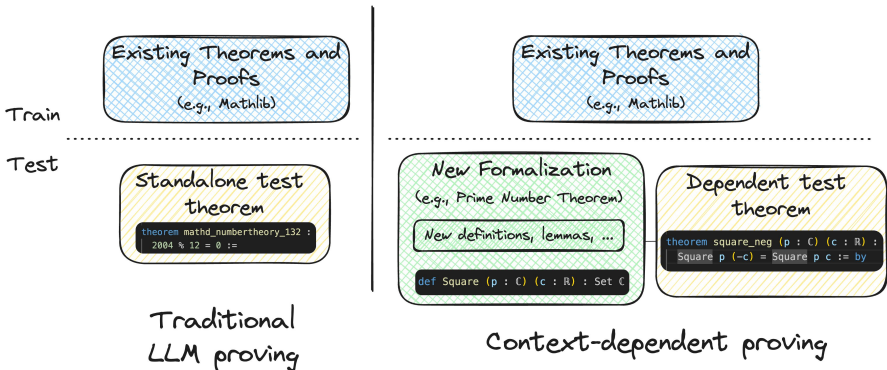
Existing Theorems and Proofs
(e.g., Mathlib)

Train

Test

Standalone test theorem

theorem mathd_numbertheory_132 :
2004 % 12 = 0 :=

Traditional LLM proving

Existing Theorems and Proofs
(e.g., Mathlib)

New Formalization
(e.g., Prime Number Theorem)

New definitions, lemmas, ...

def Square (p : ℂ) (c : ℝ) : Set ℂ

Dependent test theorem

theorem square_neg (p : ℂ) (c : ℝ) :
Square p (-c) = Square p c := by

Context-dependent proving